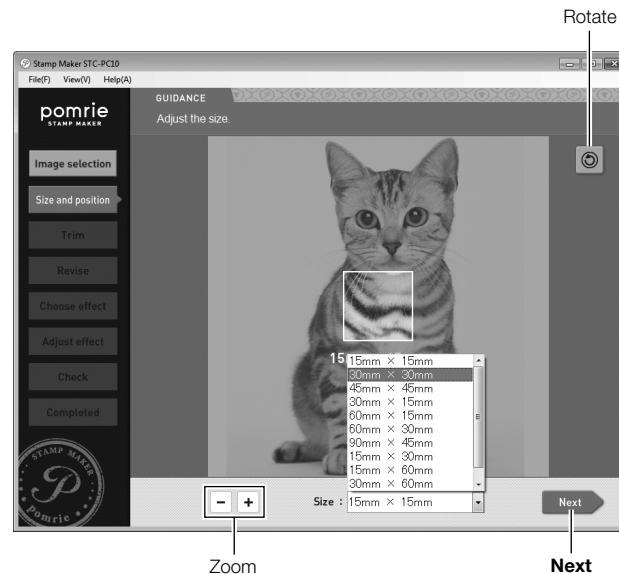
Rotate

Stamp Maker STC-PC10

File(F) View(V) Help(A)

pomrie
STAMP MAKER

GUIDANCE

Adjust the size.

Image selection

Size and position

Trim

Revise

Choose effect

Adjust effect

Check

Completed

STAMP MAKER
P
Pomrie

15

15mm × 15mm
30mm × 30mm
45mm × 45mm
30mm × 15mm
60mm × 15mm
60mm × 30mm
90mm × 45mm
15mm × 30mm
15mm × 60mm
30mm × 60mm

–
+

Size : 15mm × 15mm

Next

Zoom

Next